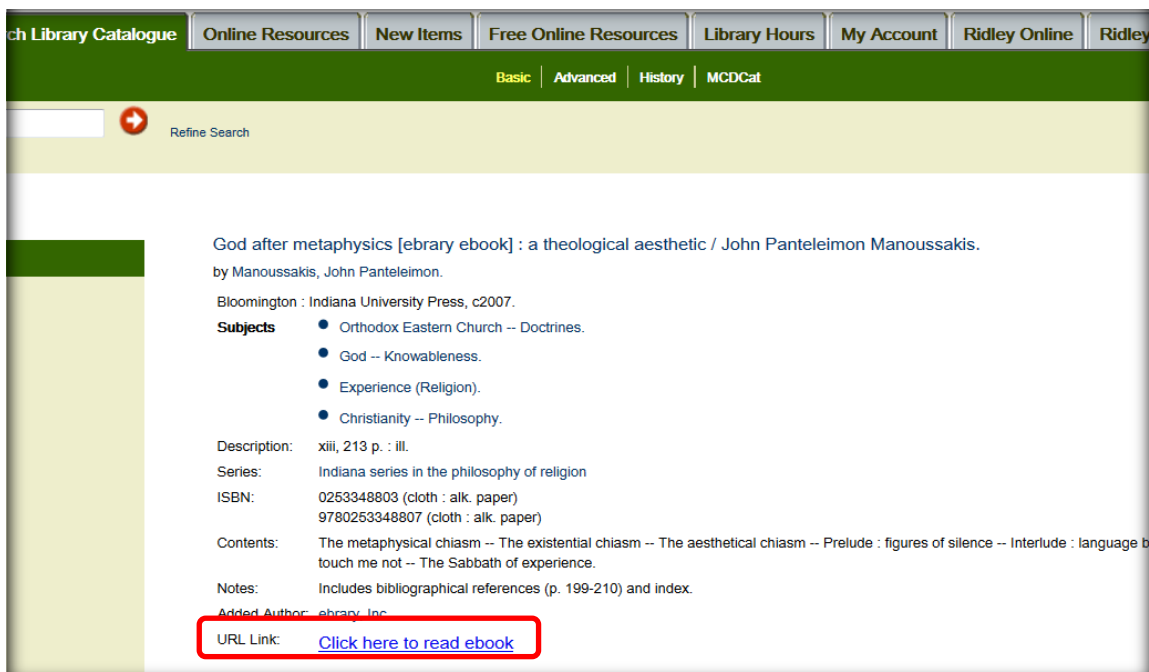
ch Library Catalogue | Online Resources | New Items | Free Online Resources | Library Hours | My Account | Ridley Online | Ridley

Basic | Advanced | History | MCDCat

Refine Search

God after metaphysics [ebrary ebook] : a theological aesthetic / John Panteleimon Manoussakis.

by Manoussakis, John Panteleimon.

Bloomington : Indiana University Press, c2007.

Subjects
- Orthodox Eastern Church -- Doctrines.
- God -- Knowableness.
- Experience (Religion).
- Christianity -- Philosophy.

Description: xiii, 213 p. : ill.

Series: Indiana series in the philosophy of religion

ISBN: 0253348803 (cloth : alk. paper)
9780253348807 (cloth : alk. paper)

Contents: The metaphysical chiasm -- The existential chiasm -- The aesthetical chiasm -- Prelude : figures of silence -- Interlude : language b touch me not -- The Sabbath of experience.

Notes: Includes bibliographical references (p. 199-210) and index.

Added Author: ebrary, Inc.

URL Link: Click here to read ebook